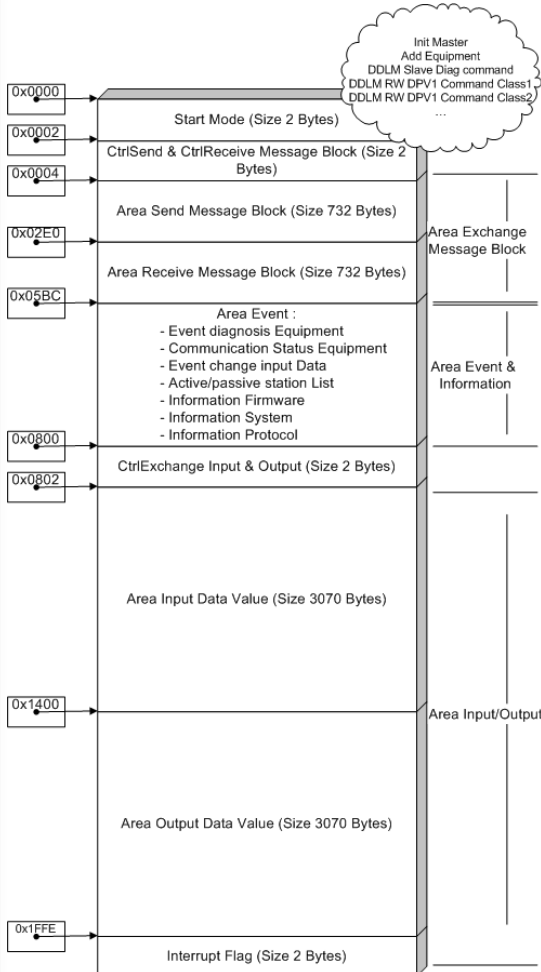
Init Master
Add Equipment
DDLM Slave Diag command
DDLM RW DPV1 Command Class1
DDLM RW DPV1 Command Class2
...

0x0000
Start Mode (Size 2 Bytes)

0x0002
CtrlSend & CtrlReceive Message Block (Size 2 Bytes)

0x0004
Area Send Message Block (Size 732 Bytes)

0x02E0
Area Receive Message Block (Size 732 Bytes)

Area Exchange Message Block

0x05BC
Area Event :
- Event diagnosis Equipment
- Communication Status Equipment
- Event change input Data
- Active/passive station List
- Information Firmware
- Information System
- Information Protocol

Area Event & Information

0x0800
CtrlExchange Input & Output (Size 2 Bytes)

0x0802
Area Input Data Value (Size 3070 Bytes)

0x1400
Area Output Data Value (Size 3070 Bytes)

Area Input/Output

0x1FFE
Interrupt Flag (Size 2 Bytes)